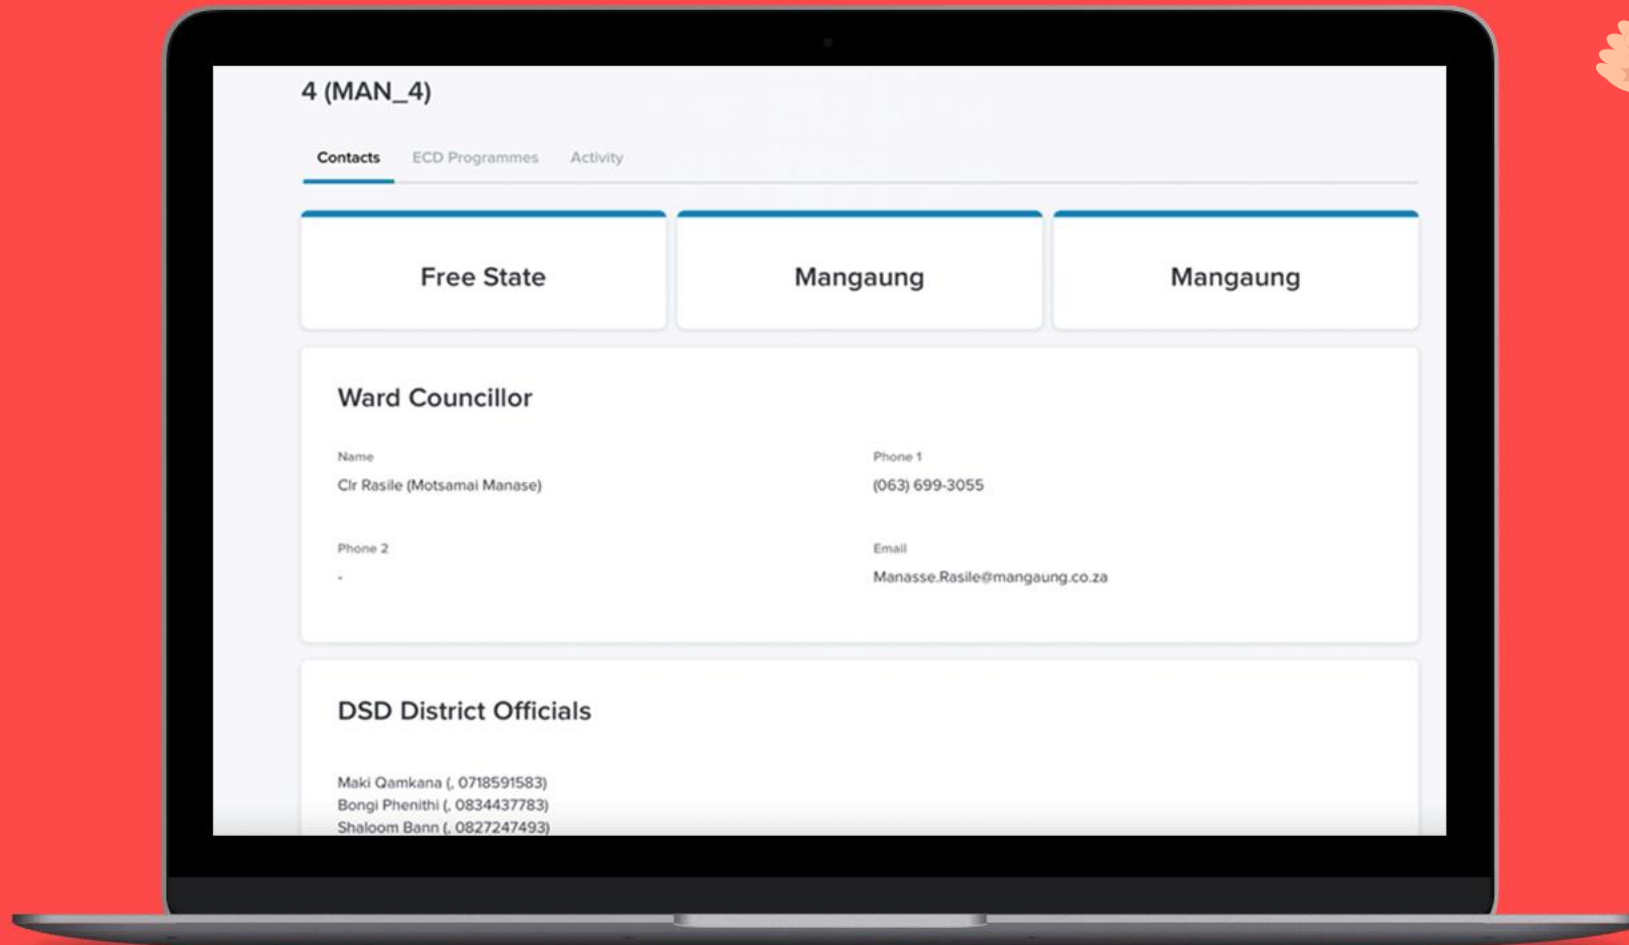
4 (MAN_4)

Contacts ECD Programmes Activity

Free State

Mangaung

Mangaung

Ward Councillor

Name
Clr Rasile (Motsamai Manase)

Phone 1
(063) 699-3055

Phone 2
-

Email
Manasse.Rasile@mangaung.co.za

DSD District Officials

Maki Qamkana (, 0718591583)
Bongi Phenithi (, 0834437783)
Shaloom Bann (, 0827247493)